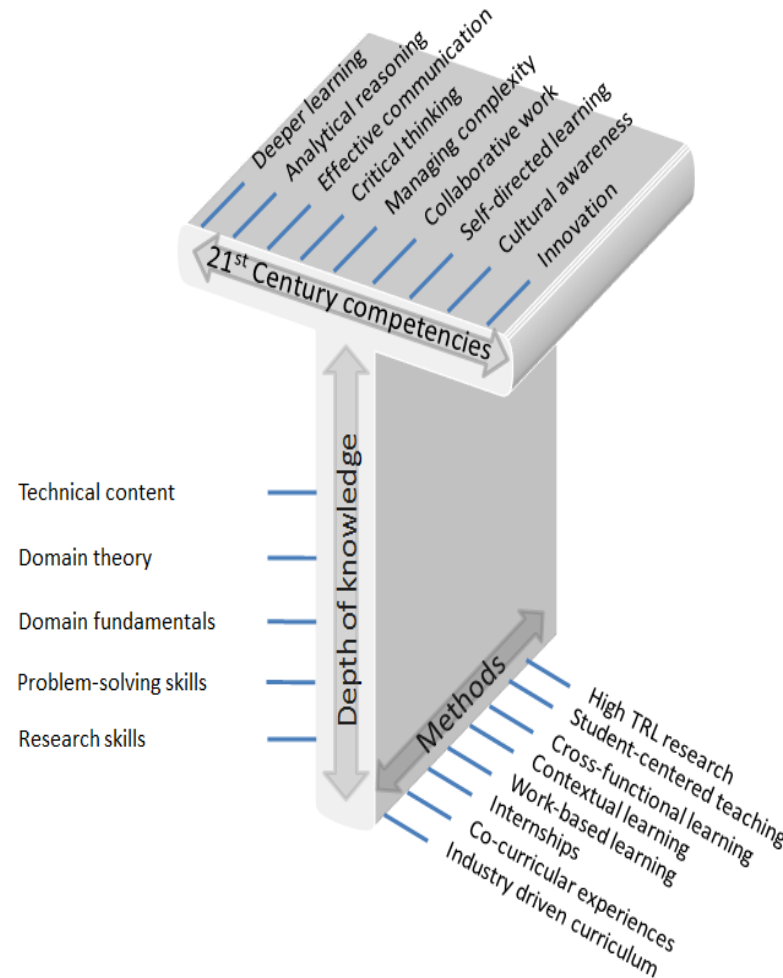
Deeper learning
Analytical reasoning
Effective communication
Critical thinking
Managing complexity
Collaborative work
Self-directed learning
Cultural awareness
Innovation

$21^{st}$ Century competencies

Depth of knowledge

Technical content
Domain theory
Domain fundamentals
Problem-solving skills
Research skills

Methods

High TRL research
Student-centered teaching
Cross-functional learning
Contextual learning
Work-based learning
Internships
Co-curricular experiences
Industry driven curriculum